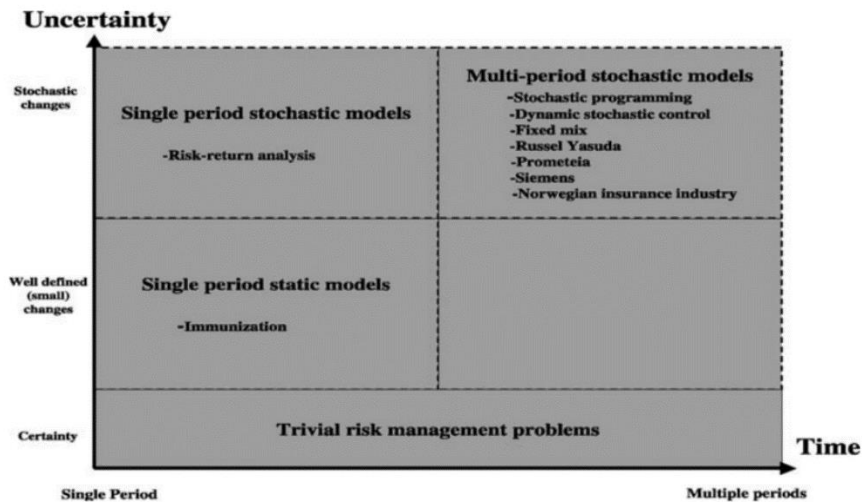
Uncertainty

Stochastic changes

Single period stochastic models

-Risk-return analysis

Multi-period stochastic models

-Stochastic programming
-Dynamic stochastic control
-Fixed mix
-Russel Yasuda
-Prometeia
-Siemens
-Norwegian insurance industry

Well defined (small) changes

Single period static models

-Immunization

Certainty

Trivial risk management problems

Time

Single Period

Multiple periods